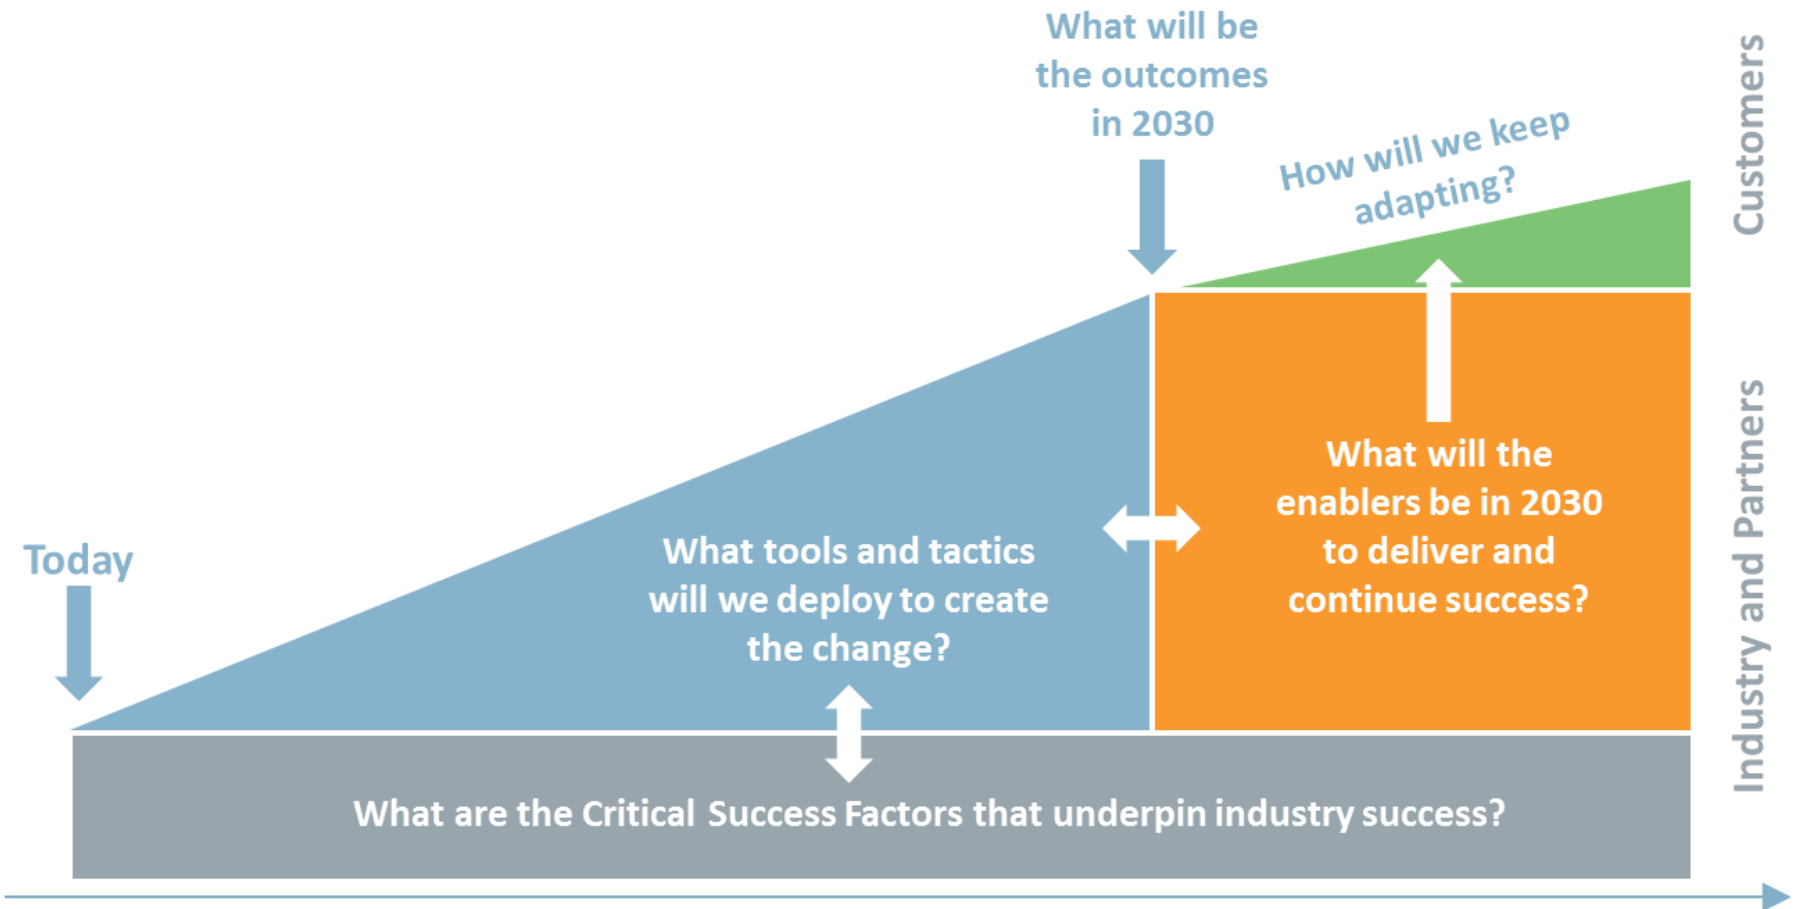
What will be the outcomes in 2030

How will we keep adapting?

Customers

Today

What tools and tactics will we deploy to create the change?

What will the enablers be in 2030 to deliver and continue success?

Industry and Partners

What are the Critical Success Factors that underpin industry success?